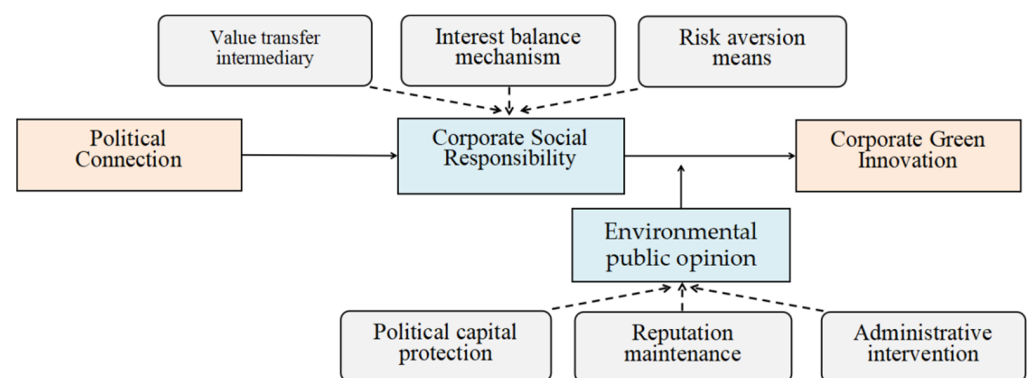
Value transfer intermediary

Interest balance mechanism

Risk aversion means

Political Connection

Corporate Social Responsibility

Corporate Green Innovation

Environmental public opinion

Political capital protection

Reputation maintenance

Administrative intervention